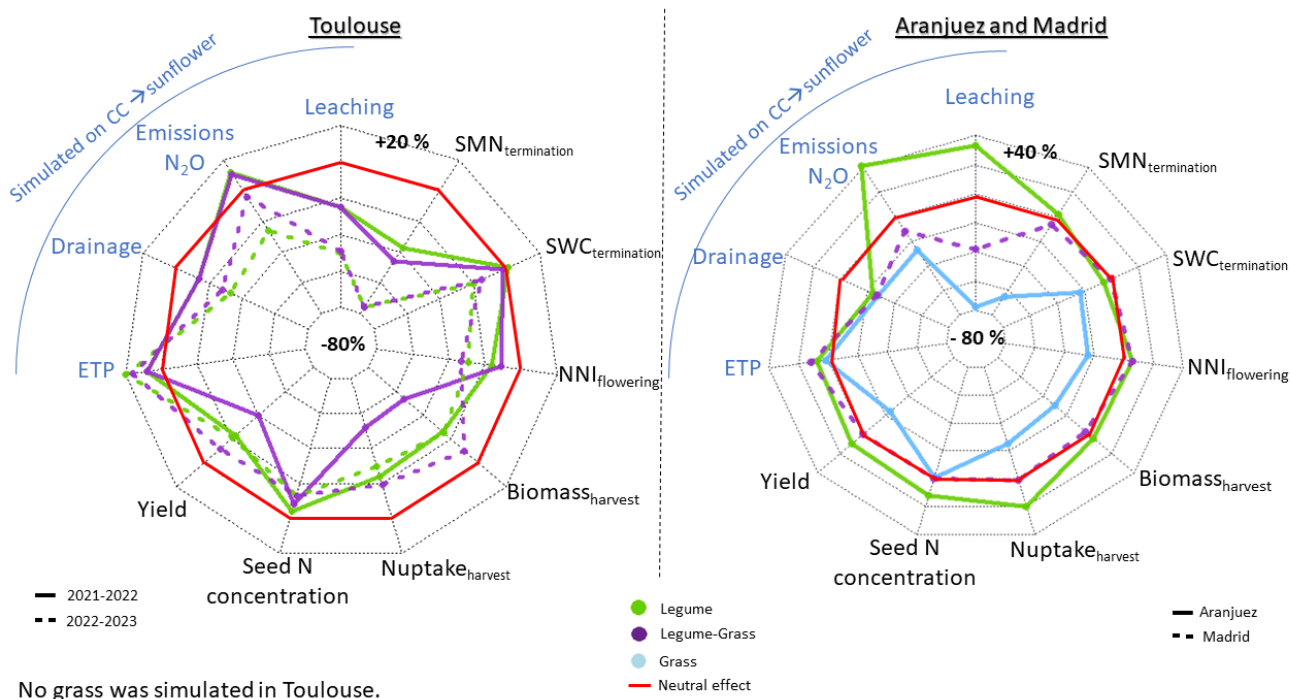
Toulouse

Simulated on CC → sunflower

Leaching
+20 %
SMN$_{termination}$
SWC$_{termination}$
NNI$_{flowering}$
Biomass$_{harvest}$
Nuptake$_{harvest}$
Seed N concentration
Yield
ETP
Drainage
Emissions N$_2$O
-80%

Aranjuez and Madrid

Simulated on CC → sunflower

Leaching
+40 %
SMN$_{termination}$
SWC$_{termination}$
NNI$_{flowering}$
Biomass$_{harvest}$
Nuptake$_{harvest}$
Seed N concentration
Yield
ETP
Drainage
Emissions N$_2$O
- 80 %

2021-2022
2022-2023

Legume
Legume-Grass
Grass
Neutral effect

Aranjuez
Madrid

No grass was simulated in Toulouse.